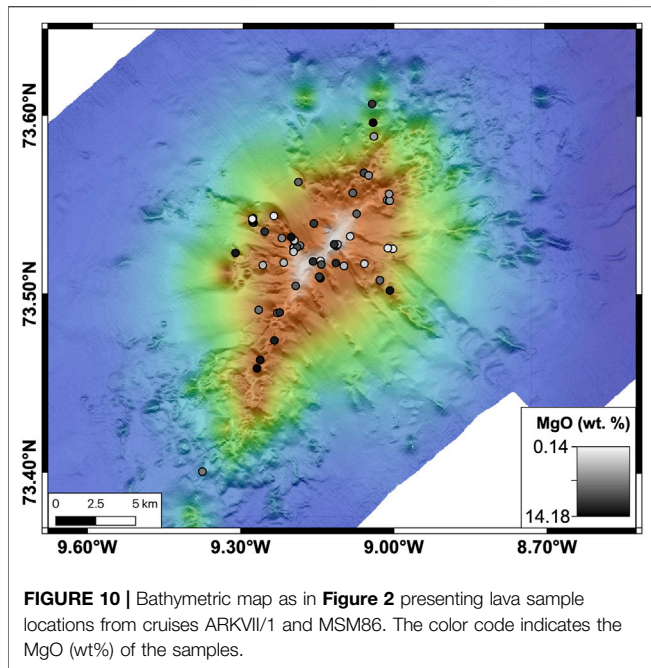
73.60°N

73.50°N

73.40°N

0 2.5 5 km

MgO (wt. %)

0.14

14.18

9.60°W 9.30°W 9.00°W 8.70°W

**FIGURE 10 |** Bathymetric map as in **Figure 2** presenting lava sample locations from cruises ARKVII/1 and MSM86. The color code indicates the MgO (wt%) of the samples.